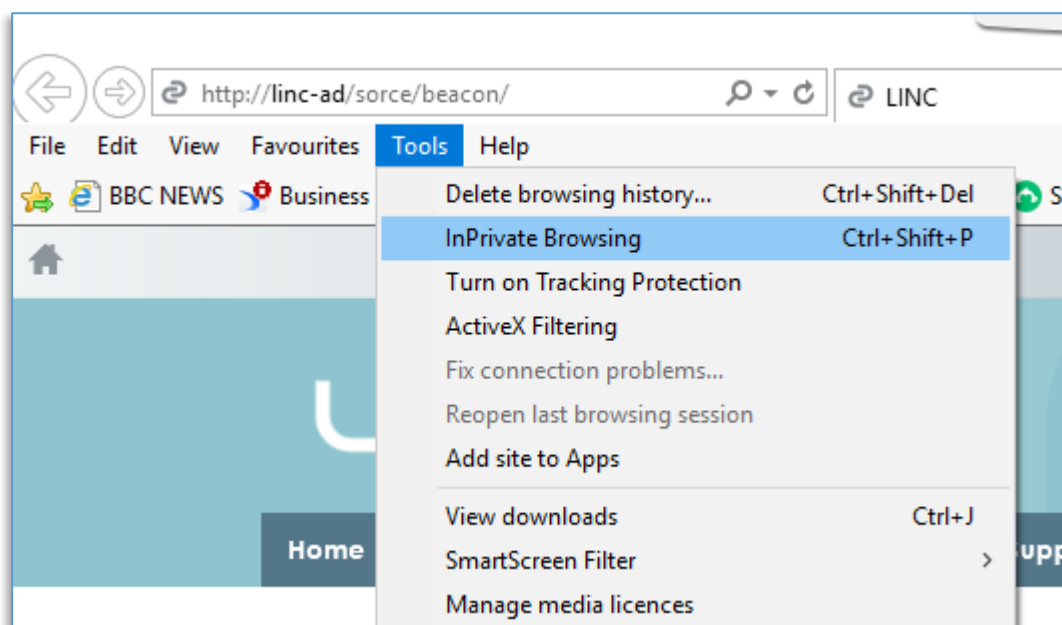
http://linc-ad/sorce/beacon/

LINC

File Edit View Favourites Tools Help

BBC NEWS Business

Delete browsing history... Ctrl+Shift+Del
InPrivate Browsing Ctrl+Shift+P
Turn on Tracking Protection
ActiveX Filtering
Fix connection problems...
Reopen last browsing session
Add site to Apps
View downloads Ctrl+J
SmartScreen Filter
Manage media licences

Home